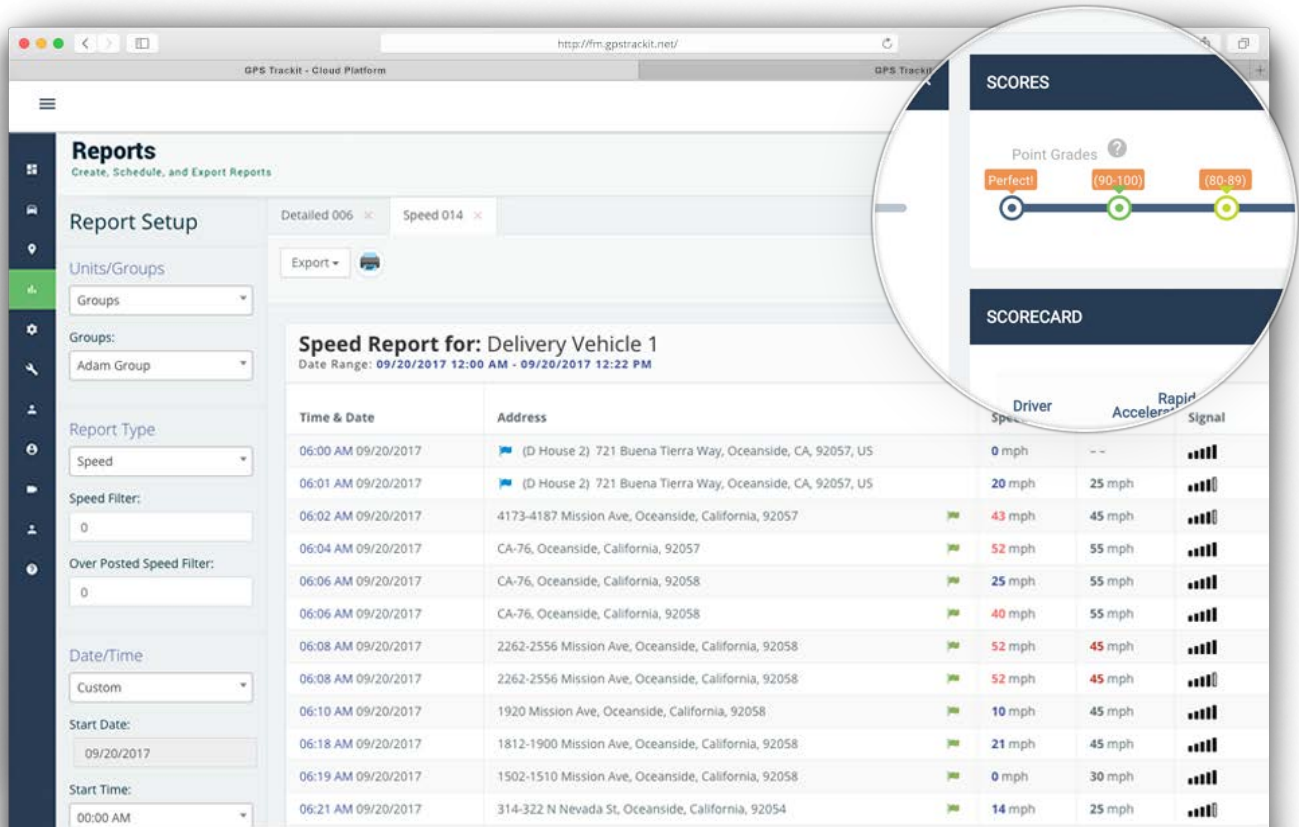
http://fm.gpstrackit.net/

GPS Trackit - Cloud Platform

GPS Trackit

Reports
Create, Schedule, and Export Reports

Report Setup

Units/Groups

Groups

Groups:

Adam Group

Report Type

Speed

Speed Filter:

0

Over Posted Speed Filter:

0

Date/Time

Custom

Start Date:

09/20/2017

Start Time:

00:00 AM

Detailed 006 × Speed 014 ×

Export

Speed Report for: Delivery Vehicle 1
Date Range: 09/20/2017 12:00 AM - 09/20/2017 12:22 PM

| Time & Date | Address | Spe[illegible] | | Signal |
|---|---|---|---|---|
| 06:00 AM 09/20/2017 | (D House 2) 721 Buena Tierra Way, Oceanside, CA, 92057, US | 0 mph | - - | |
| 06:01 AM 09/20/2017 | (D House 2) 721 Buena Tierra Way, Oceanside, CA, 92057, US | 20 mph | 25 mph | |
| 06:02 AM 09/20/2017 | 4173-4187 Mission Ave, Oceanside, California, 92057 | 43 mph | 45 mph | |
| 06:04 AM 09/20/2017 | CA-76, Oceanside, California, 92057 | 52 mph | 55 mph | |
| 06:06 AM 09/20/2017 | CA-76, Oceanside, California, 92058 | 25 mph | 55 mph | |
| 06:06 AM 09/20/2017 | CA-76, Oceanside, California, 92058 | 40 mph | 55 mph | |
| 06:08 AM 09/20/2017 | 2262-2556 Mission Ave, Oceanside, California, 92058 | 52 mph | 45 mph | |
| 06:08 AM 09/20/2017 | 2262-2556 Mission Ave, Oceanside, California, 92058 | 52 mph | 45 mph | |
| 06:10 AM 09/20/2017 | 1920 Mission Ave, Oceanside, California, 92058 | 10 mph | 45 mph | |
| 06:18 AM 09/20/2017 | 1812-1900 Mission Ave, Oceanside, California, 92058 | 21 mph | 45 mph | |
| 06:19 AM 09/20/2017 | 1502-1510 Mission Ave, Oceanside, California, 92058 | 0 mph | 30 mph | |
| 06:21 AM 09/20/2017 | 314-322 N Nevada St, Oceanside, California, 92054 | 14 mph | 25 mph | |

SCORES

Point Grades

Perfect!
(90-100)
(80-89)

SCORECARD

Driver
Rapi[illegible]
Acceler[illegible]